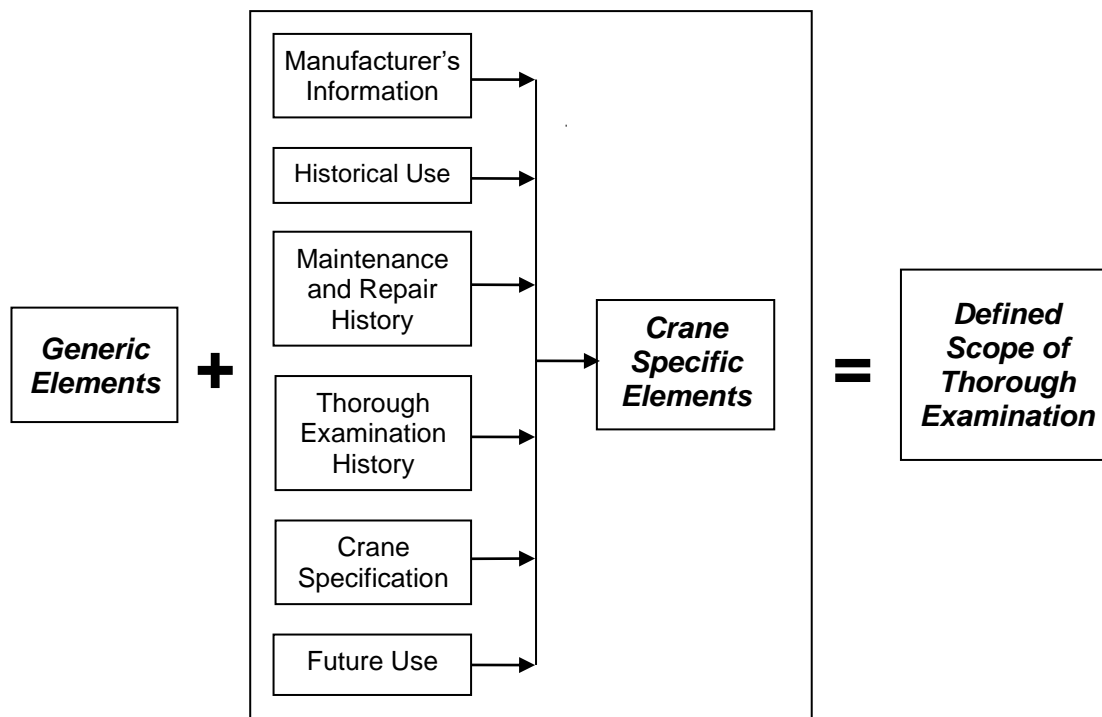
Generic Elements

+

Manufacturer's Information

Historical Use

Maintenance and Repair History

Thorough Examination History

Crane Specification

Future Use

Crane Specific Elements

=

Defined Scope of Thorough Examination